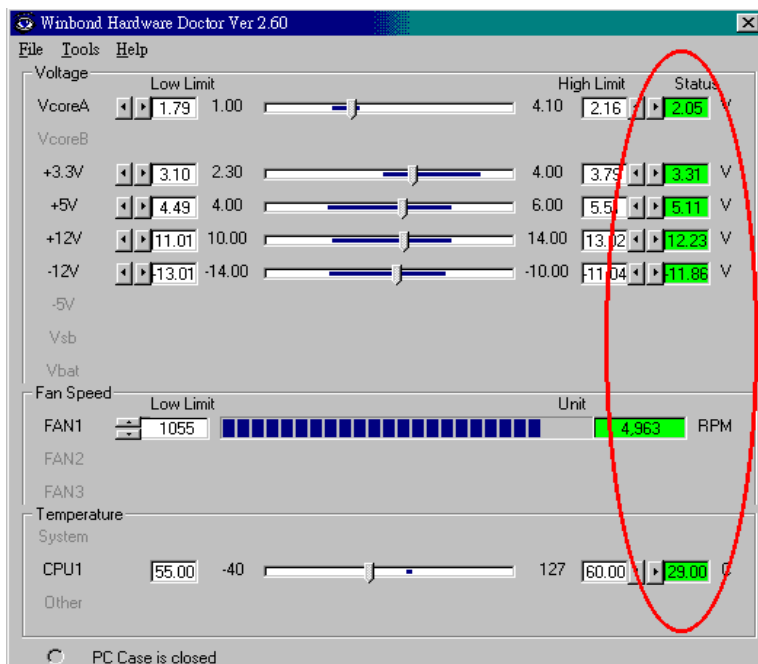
Winbond Hardware Doctor Ver 2.60

File Tools Help

Voltage

| | Low Limit | | | High Limit | Status | |
|---|---|---|---|---|---|---|
| VcoreA | 1.79 | 1.00 | 4.10 | 2.16 | 2.05 | V |
| VcoreB | | | | | | |
| +3.3V | 3.10 | 2.30 | 4.00 | 3.79 | 3.31 | V |
| +5V | 4.49 | 4.00 | 6.00 | 5.5 | 5.11 | V |
| +12V | 11.01 | 10.00 | 14.00 | 13.02 | 12.23 | V |
| -12V | -13.01 | -14.00 | -10.00 | -11.04 | -11.86 | V |
| -5V | | | | | | |
| Vsb | | | | | | |
| Vbat | | | | | | |

Fan Speed

| | Low Limit | Unit | |
|---|---|---|---|
| FAN1 | 1055 | 4,963 | RPM |
| FAN2 | | | |
| FAN3 | | | |

Temperature

| | | | | | | |
|---|---|---|---|---|---|---|
| System | | | | | | |
| CPU1 | 55.00 | -40 | 127 | 60.00 | 29.00 | C |
| Other | | | | | | |

PC Case is closed